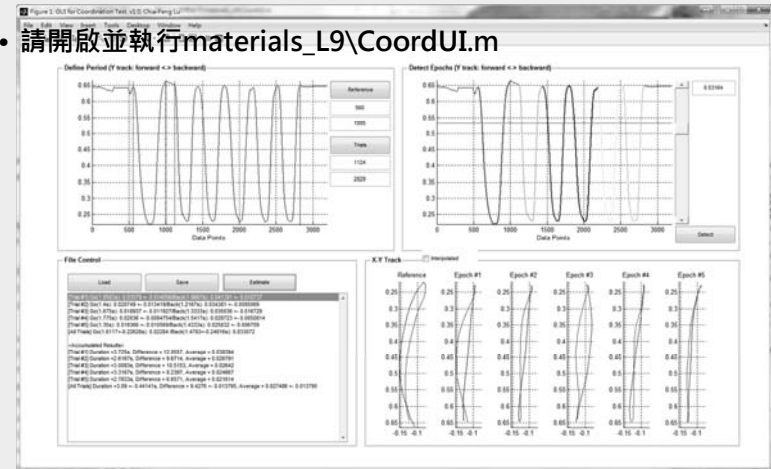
Figure 1: GUI for Coordination Test, v1.0, Chia-Feng Lu

File Edit View Insert Tools Desktop Window Help

• 請開啟並執行materials_L9\CoordUI.m

Define Period (Y track: forward <-> backward)

0.65
0.6
0.55
0.5
0.45
0.4
0.35
0.3
0.25
0 500 1000 1500 2000 2500 3000
Data Points

Reference
560
1995
Trials
1124
2829

Detect Epochs (Y track: forward <-> backward)

0.65
0.6
0.55
0.5
0.45
0.4
0.35
0.3
0.25
0 500 1000 1500 2000 2500 3000
Data Points

0.03164

Detect

File Control

Load Save Estimate

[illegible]
[Trial #2] Go(1.4s): 0.029749 + 0.013419/Back(1.2167s): 0.034381 = 0.0065999
[Trial #3] Go(1.675s): 0.016937 = 0.011927/Back(1.3333s): 0.035539 = 0.016729
[Trial #4] Go(1.775s): 0.02036 = 0.0064754/Back(1.5417s): 0.026723 = 0.0050614
[Trial #5] Go(1.35s): 0.016366 = 0.010569/Back(1.4333s): 0.025832 = 0.006759
[All Trials] Go(1.6117=0.22626s): 0.02284 /Back(1.4783=0.24616s): 0.03072

--Accumulated Results--
[Trial #1] Duration =3.725s, Difference = 12.0557, Average = 0.036094
[Trial #2] Duration =2.6167s, Difference = 9.6714, Average = 0.026791
[Trial #3] Duration =3.0083s, Difference = 10.5153, Average = 0.02642
[Trial #4] Duration =3.3167s, Difference = 8.2397, Average = 0.024867
[Trial #5] Duration =2.7833s, Difference = 6.9571, Average = 0.021614
[All Trials] Duration =3.09 = 0.44141s, Difference = 9.4278 = 0.013795, Average = 0.027486 = 0.01379

X-Y Track   Interpolated

Reference Epoch #1 Epoch #2 Epoch #3 Epoch #4 Epoch #5

0.25
0.3
0.35
0.4
0.45
0.5
0.55
0.6
0.65
-0.15 -0.1